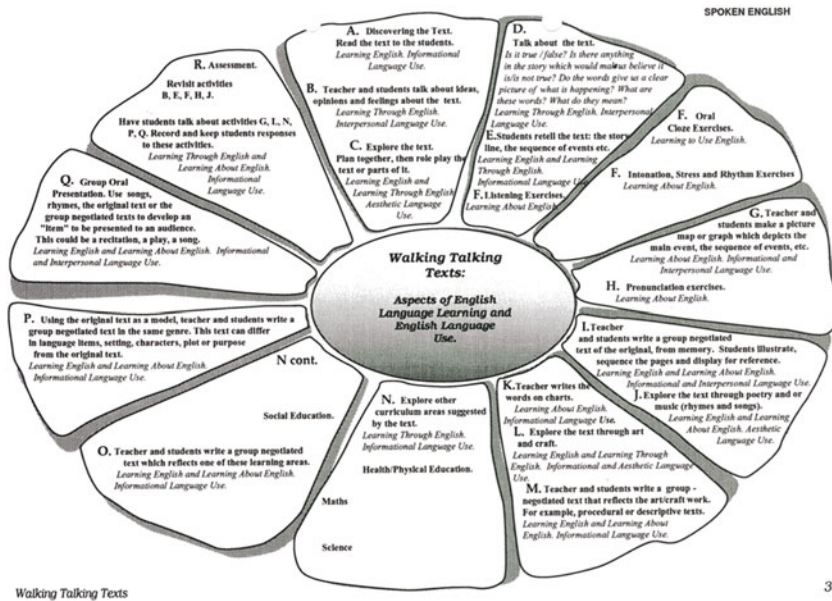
SPOKEN ENGLISH

Walking Talking Texts:

Aspects of English Language Learning and English Language Use.

A. Discovering the Text.
Read the text to the students.
Learning English. Informational Language Use.

B. Teacher and students talk about ideas, opinions and feelings about the text.
Learning Through English. Interpersonal Language Use.

C. Explore the text.
Plan together, then role play the text or parts of it.
Learning English and Learning Through English. Aesthetic Language Use.

D. Talk about the text.
Is it true / false? Is there anything in the story which would make us believe it is/is not true? Do the words give us a clear picture of what is happening? What are these words? What do they mean?
Learning Through English. Interpersonal Language Use.

E. Students retell the text: the story line, the sequence of events etc.
Learning English and Learning Through English.
Informational Language Use.

F. Listening Exercises.
Learning About English.

F. Oral Cloze Exercises.
Learning to Use English.

F. Intonation, Stress and Rhythm Exercises
Learning About English.

G. Teacher and students make a picture map or graph which depicts the main event, the sequence of events, etc.
Learning About English. Informational and Interpersonal Language Use.

H. Pronunciation exercises.
Learning About English.

I. Teacher and students write a group negotiated text of the original, from memory. Students illustrate, sequence the pages and display for reference.
Learning English and Learning About English. Informational and Interpersonal Language Use.

J. Explore the text through poetry and or music (rhymes and songs).
Learning English and Learning About English. Aesthetic Language Use.

K. Teacher writes the words on charts.
Learning About English. Informational Language Use.

L. Explore the text through art and craft.
Learning English and Learning Through English. Informational and Aesthetic Language Use.

M. Teacher and students write a group - negotiated text that reflects the art/craft work. For example, procedural or descriptive texts.
Learning English and Learning About English. Informational Language Use.

N. Explore other curriculum areas suggested by the text.
Learning Through English. Informational Language Use.

Health/Physical Education.

Maths

Science

N cont.

Social Education.

O. Teacher and students write a group negotiated text which reflects one of these learning areas.
Learning English and Learning About English. Informational Language Use.

P. Using the original text as a model, teacher and students write a group negotiated text in the same genre. This text can differ in language items, setting, characters, plot or purpose from the original text.
Learning English and Learning About English. Informational Language Use.

Q. Group Oral Presentation. Use songs, rhymes, the original text or the group negotiated texts to develop an "item" to be presented to an audience. This could be a recitation, a play, a song.
Learning English and Learning About English. Informational and Interpersonal Language Use.

R. Assessment.
Revisit activities B, E, F, H, J.
Have students talk about activities G, L, N, P, Q. Record and keep students responses to these activities.
Learning Through English and Learning About English. Informational Language Use.

Walking Talking Texts

3